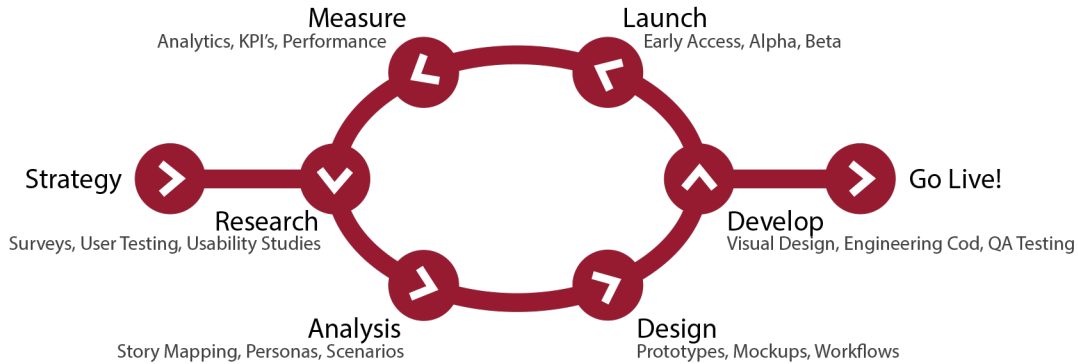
Measure
Analytics, KPI's, Performance

Launch
Early Access, Alpha, Beta

Strategy

Research
Surveys, User Testing, Usability Studies

Go Live!

Develop
Visual Design, Engineering Cod, QA Testing

Analysis
Story Mapping, Personas, Scenarios

Design
Prototypes, Mockups, Workflows